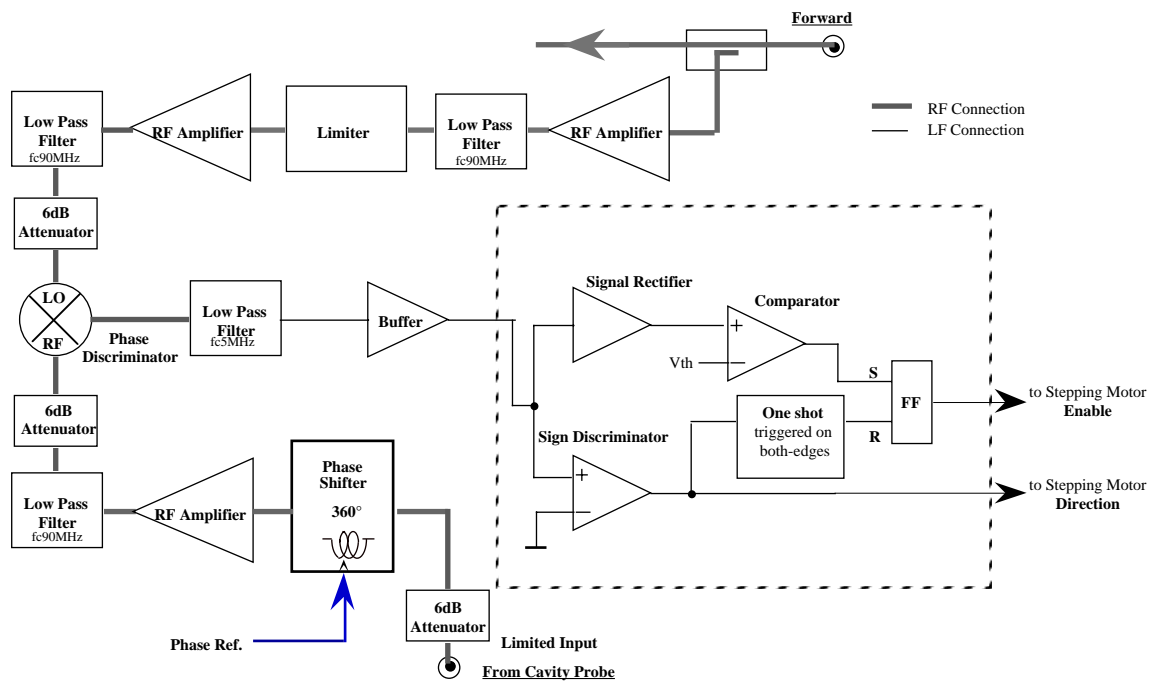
Forward

RF Connection
LF Connection

Low Pass Filter
fc90MHz

RF Amplifier

Limiter

Low Pass Filter
fc90MHz

RF Amplifier

6dB Attenuator

LO
RF

Phase Discriminator

Low Pass Filter
fc5MHz

Buffer

Signal Rectifier

Comparator

+
−
Vth

S
FF
R

to Stepping Motor
Enable

6dB Attenuator

Sign Discriminator

One shot
triggered on
both-edges

+
−

to Stepping Motor
Direction

Low Pass Filter
fc90MHz

RF Amplifier

Phase Shifter
360°

6dB Attenuator

Phase Ref.

Limited Input

From Cavity Probe